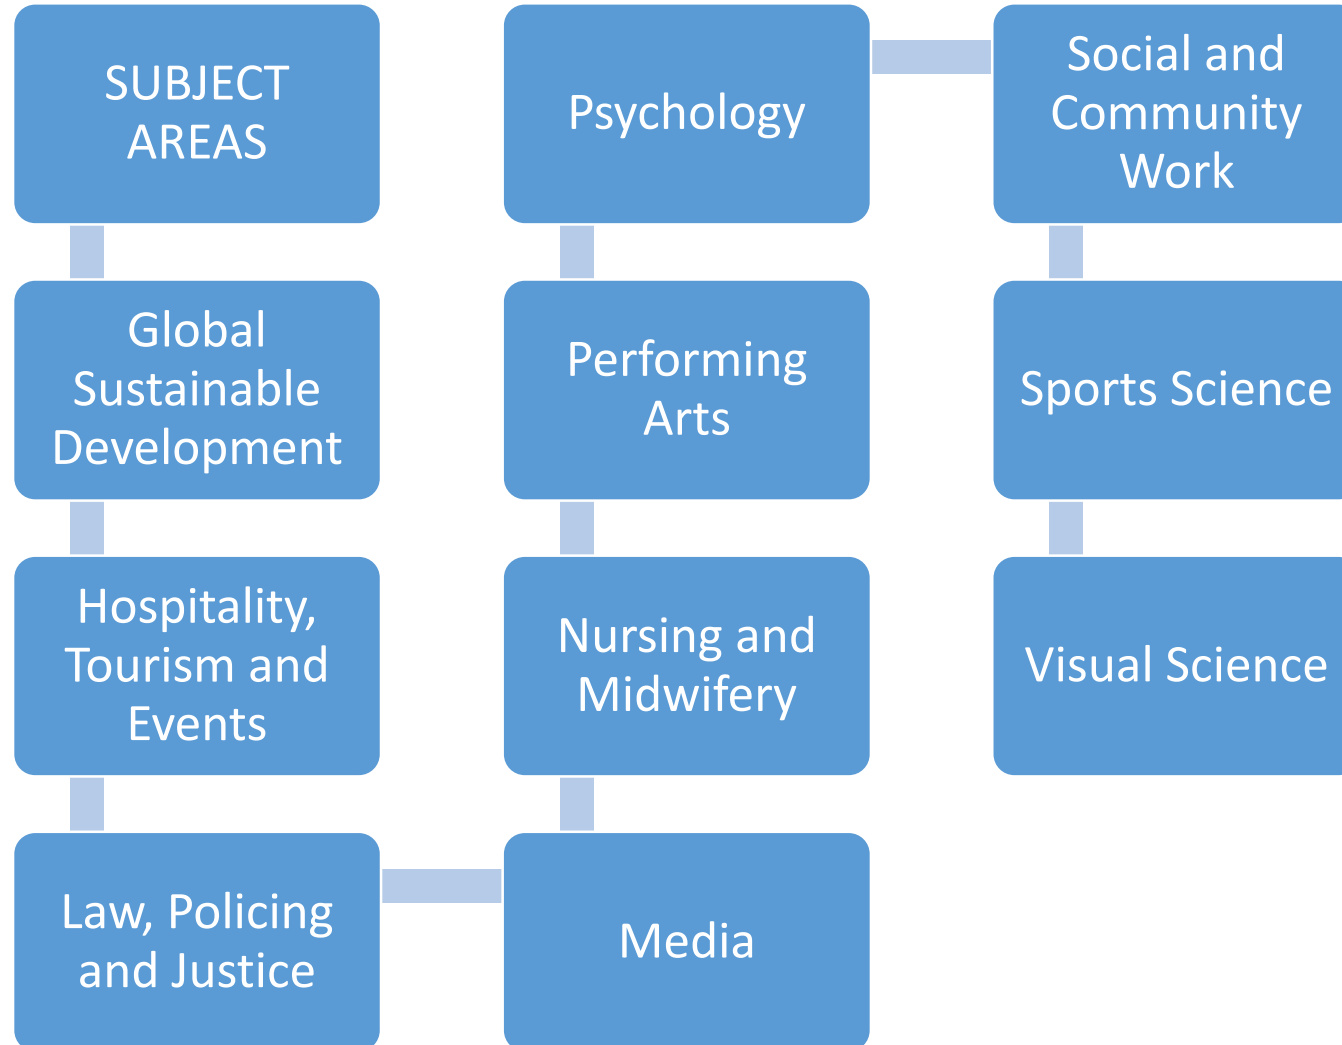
SUBJECT AREAS

Global Sustainable Development

Hospitality, Tourism and Events

Law, Policing and Justice

Media

Nursing and Midwifery

Performing Arts

Psychology

Social and Community Work

Sports Science

Visual Science